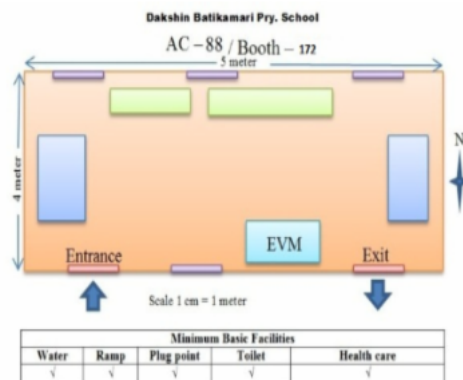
Dakshin Batikamari Pry. School

AC – 88 / Booth – 172

5 meter

4 meter

N

EVM

Entrance

Exit

Scale 1 cm = 1 meter

| Minimum Basic Facilities | | | | |
|---|---|---|---|---|
| Water | Ramp | Plug point | Toilet | Health care |
| √ | √ | √ | √ | √ |